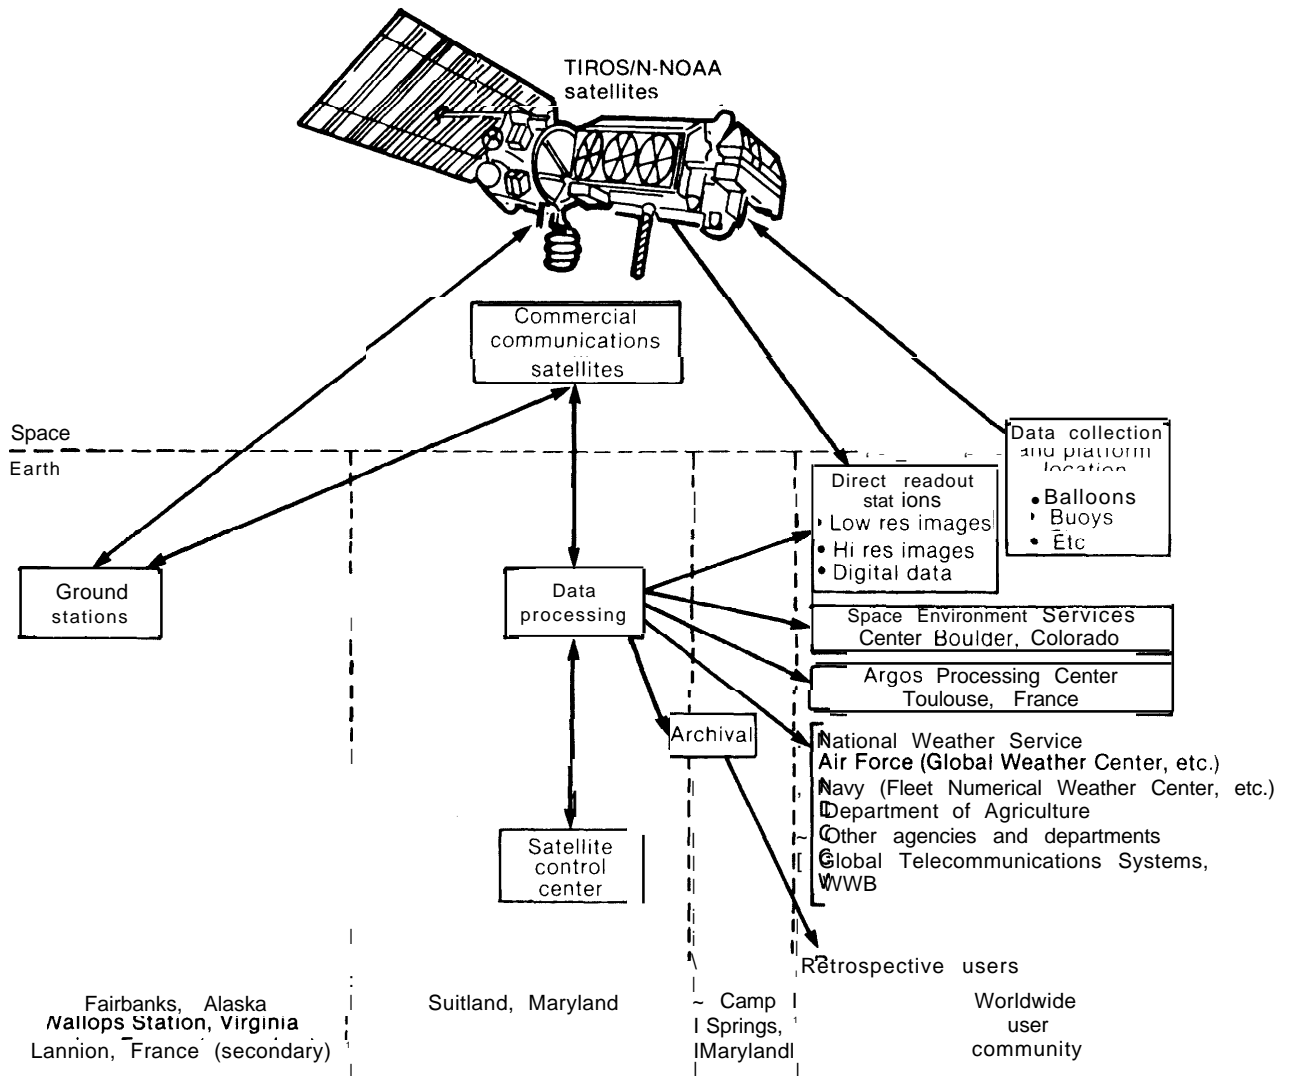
TIROS/N-NOAA satellites

Commercial communications satellites

Space

Earth

Data collection and platform location

• Balloons
• Buoys
• Etc

Direct readout stations
• Low res images
• Hi res images
• Digital data

Ground stations

Data processing

Space Environment Services Center Boulder, Colorado

Argos Processing Center Toulouse, France

Archival

National Weather Service
Air Force (Global Weather Center, etc.)
Navy (Fleet Numerical Weather Center, etc.)
Department of Agriculture
Other agencies and departments
Global Telecommunications Systems, WWB

Satellite control center

Retrospective users

Fairbanks, Alaska
Wallops Station, Virginia
Lannion, France (secondary)

Suitland, Maryland

Camp Springs, Maryland

Worldwide user community